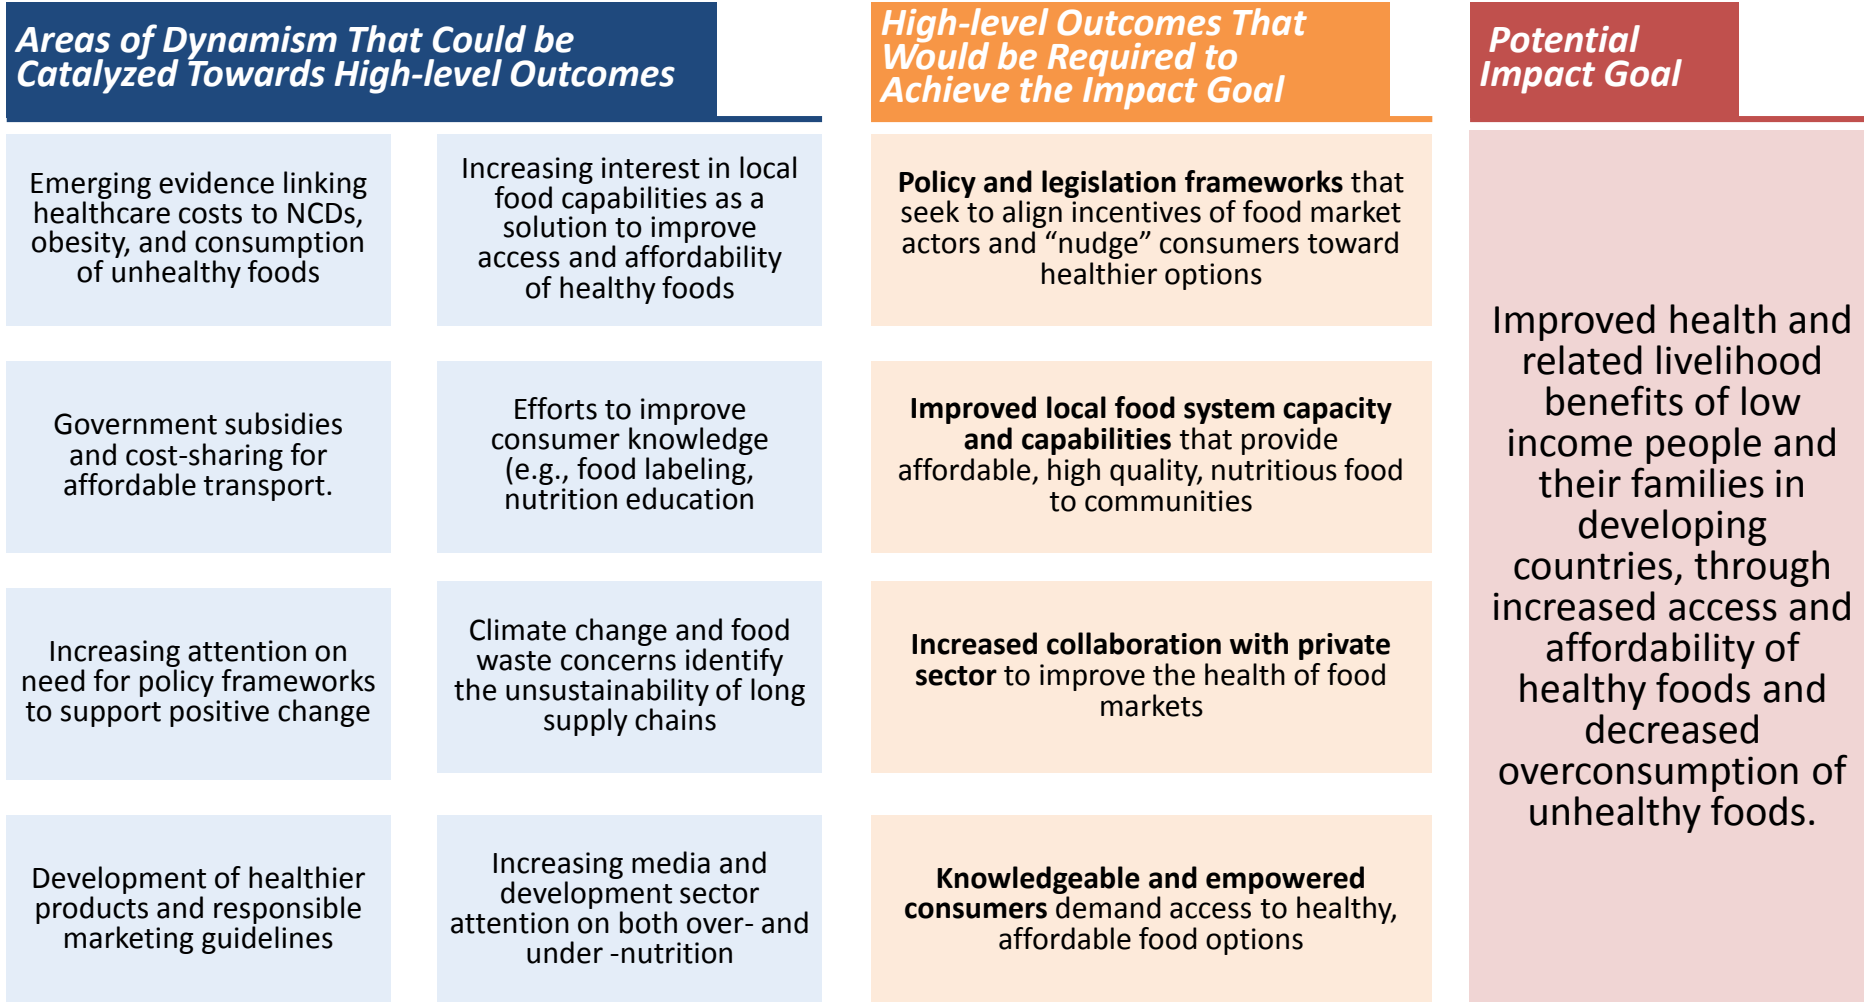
Areas of Dynamism That Could be Catalyzed Towards High-level Outcomes

Emerging evidence linking healthcare costs to NCDs, obesity, and consumption of unhealthy foods

Increasing interest in local food capabilities as a solution to improve access and affordability of healthy foods

Government subsidies and cost-sharing for affordable transport.

Efforts to improve consumer knowledge (e.g., food labeling, nutrition education

Increasing attention on need for policy frameworks to support positive change

Climate change and food waste concerns identify the unsustainability of long supply chains

Development of healthier products and responsible marketing guidelines

Increasing media and development sector attention on both over- and under -nutrition

High-level Outcomes That Would be Required to Achieve the Impact Goal

**Policy and legislation frameworks** that seek to align incentives of food market actors and "nudge" consumers toward healthier options

**Improved local food system capacity and capabilities** that provide affordable, high quality, nutritious food to communities

**Increased collaboration with private sector** to improve the health of food markets

**Knowledgeable and empowered consumers** demand access to healthy, affordable food options

Potential Impact Goal

Improved health and related livelihood benefits of low income people and their families in developing countries, through increased access and affordability of healthy foods and decreased overconsumption of unhealthy foods.